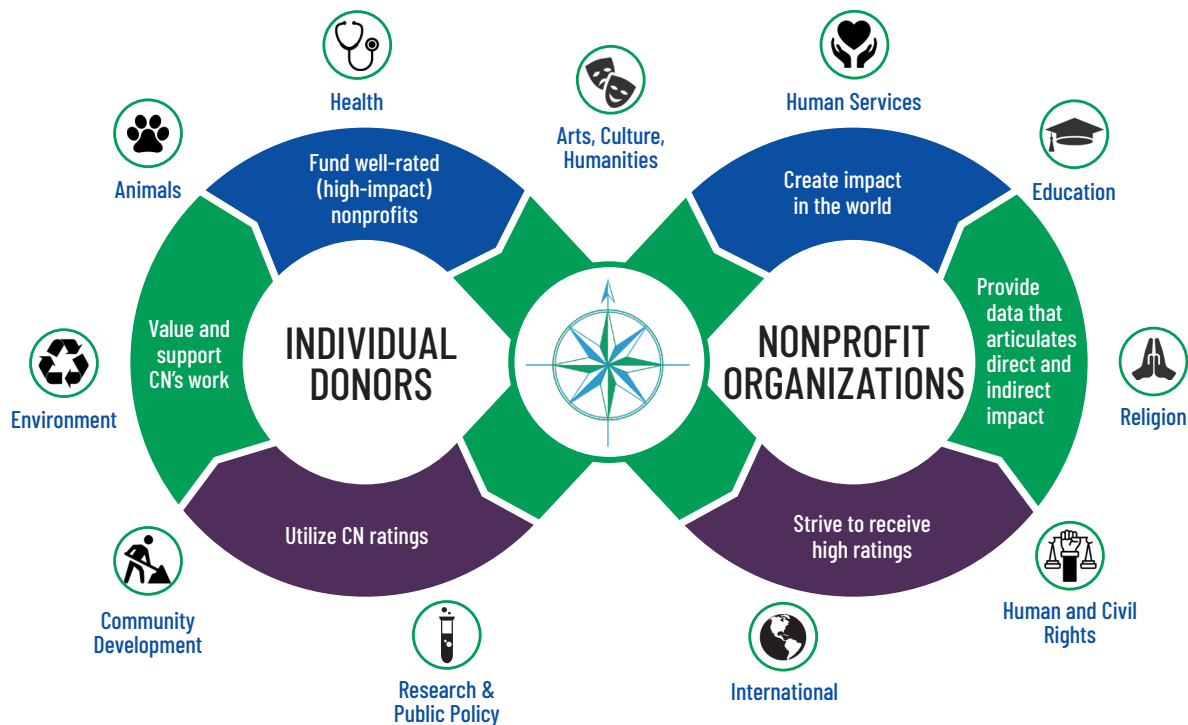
Health

Arts, Culture, Humanities

Human Services

Animals

Education

Fund well-rated (high-impact) nonprofits

Create impact in the world

Value and support CN's work

INDIVIDUAL DONORS

NONPROFIT ORGANIZATIONS

Provide data that articulates direct and indirect impact

Environment

Religion

Utilize CN ratings

Strive to receive high ratings

Community Development

Human and Civil Rights

Research & Public Policy

International